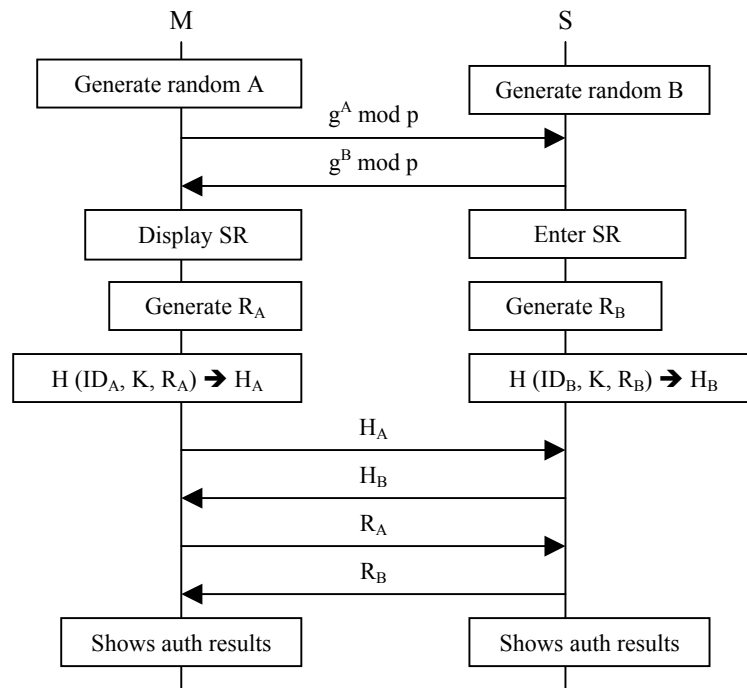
M

S

Generate random A

Generate random B

$g^A \bmod p$

$g^B \bmod p$

Display SR

Enter SR

Generate $R_A$

Generate $R_B$

H ($ID_A$, K, $R_A$) ➔ $H_A$

H ($ID_B$, K, $R_B$) ➔ $H_B$

$H_A$

$H_B$

$R_A$

$R_B$

Shows auth results

Shows auth results